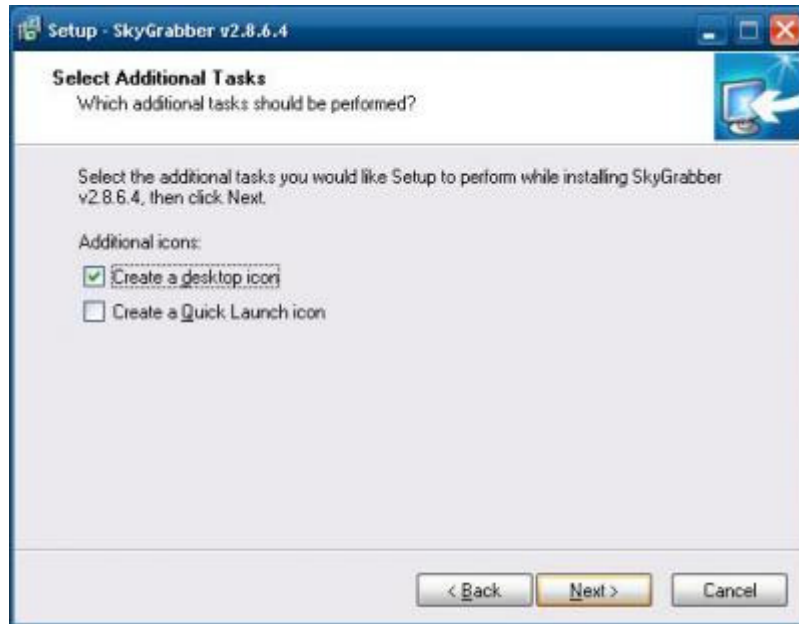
Setup - SkyGrabber v2.8.6.4

Select Additional Tasks
Which additional tasks should be performed?

Select the additional tasks you would like Setup to perform while installing SkyGrabber v2.8.6.4, then click Next.

Additional icons:

Create a desktop icon

Create a Quick Launch icon

< Back Next > Cancel